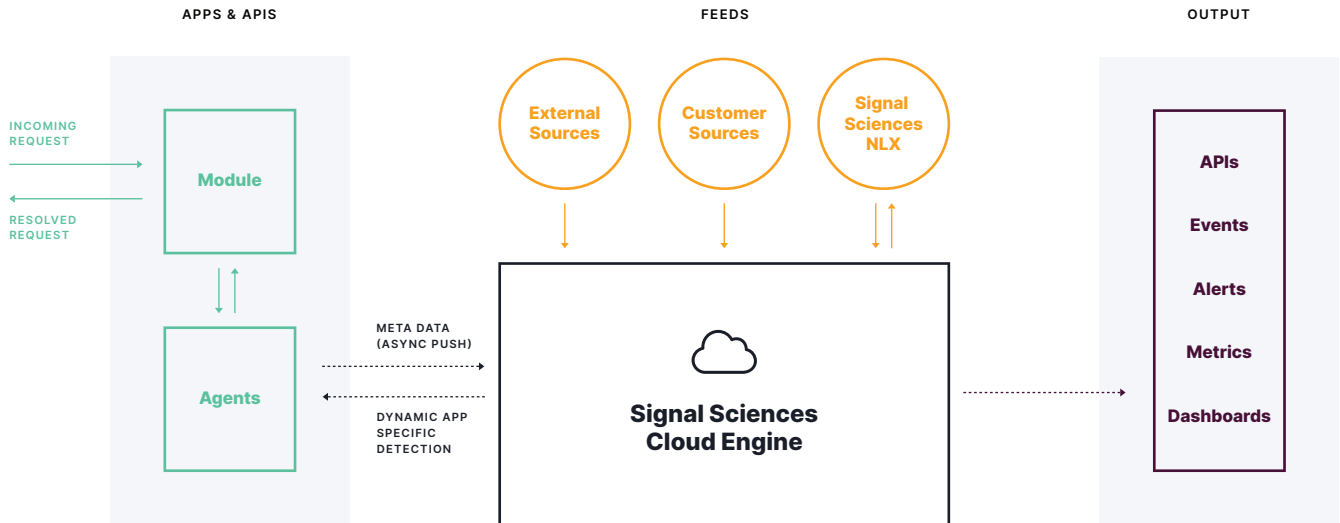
APPS & APIS

FEEDS

OUTPUT

INCOMING REQUEST

RESOLVED REQUEST

Module

Agents

External Sources

Customer Sources

Signal Sciences NLX

META DATA (ASYNC PUSH)

DYNAMIC APP SPECIFIC DETECTION

Signal Sciences Cloud Engine

APIs

Events

Alerts

Metrics

Dashboards